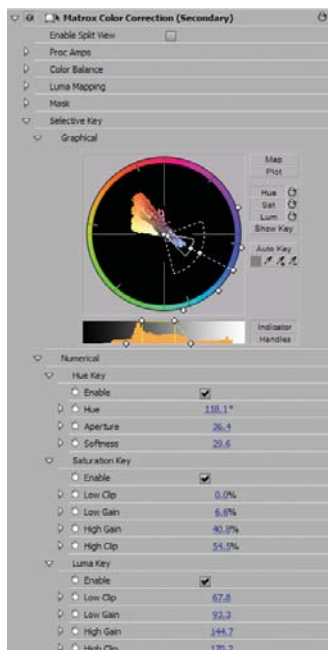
Matrox Color Correction (Secondary)
Enable Split View
Proc Amps
Color Balance
Luma Mapping
Mask
Selective Key
Graphical
Map
Plot
Hue
Sat
Lum
Show Key
Auto Key
Indicator
Handles
Numerical
Hue Key
Enable
Hue 118.1°
Aperture 26.4
Softness 29.6
Saturation Key
Enable
Low Clip 0.0%
Low Gain 6.6%
High Gain 40.8%
High Clip 54.5%
Luma Key
Enable
Low Clip 67.8
Low Gain 92.3
High Gain 144.7
High Clip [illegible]